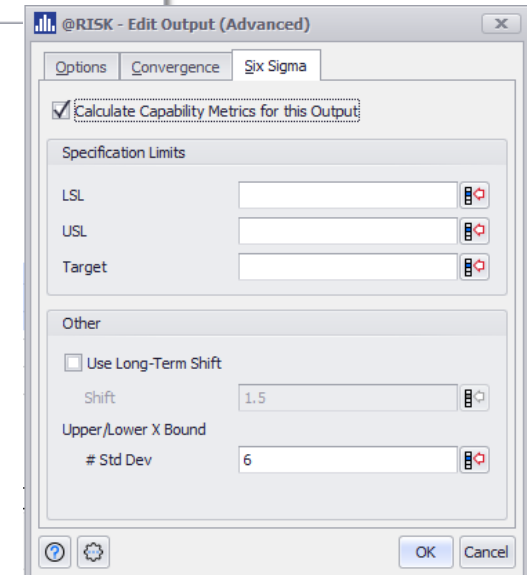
@RISK - Edit Output (Advanced)

Options
Convergence
Six Sigma

Calculate Capability Metrics for this Output

Specification Limits

LSL
USL
Target

Other

Use Long-Term Shift

Shift 1.5

Upper/Lower X Bound

# Std Dev 6

OK
Cancel